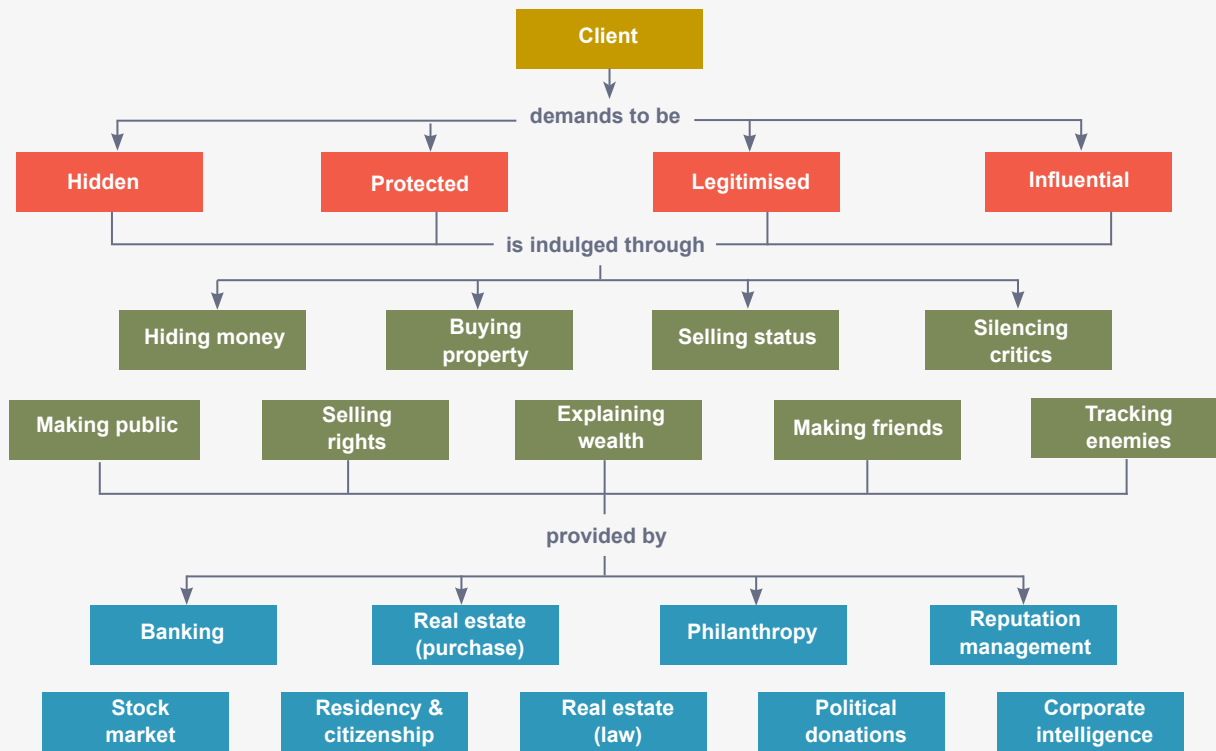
Client

demands to be

Hidden

Protected

Legitimised

Influential

is indulged through

Hiding money

Buying property

Selling status

Silencing critics

Making public

Selling rights

Explaining wealth

Making friends

Tracking enemies

provided by

Banking

Real estate (purchase)

Philanthropy

Reputation management

Stock market

Residency & citizenship

Real estate (law)

Political donations

Corporate intelligence